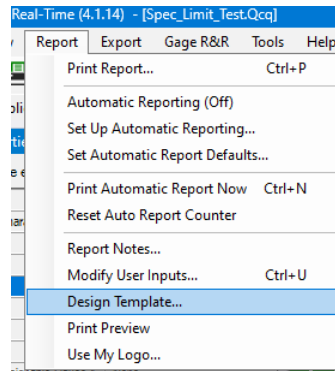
Real-Time (4.1.14) - [Spec_Limit_Test.Qcq]

Report Export Gage R&R Tools Help

Print Report... Ctrl+P

Automatic Reporting (Off)
Set Up Automatic Reporting...
Set Automatic Report Defaults...

Print Automatic Report Now Ctrl+N
Reset Auto Report Counter

Report Notes...
Modify User Inputs... Ctrl+U
Design Template...
Print Preview
Use My Logo...